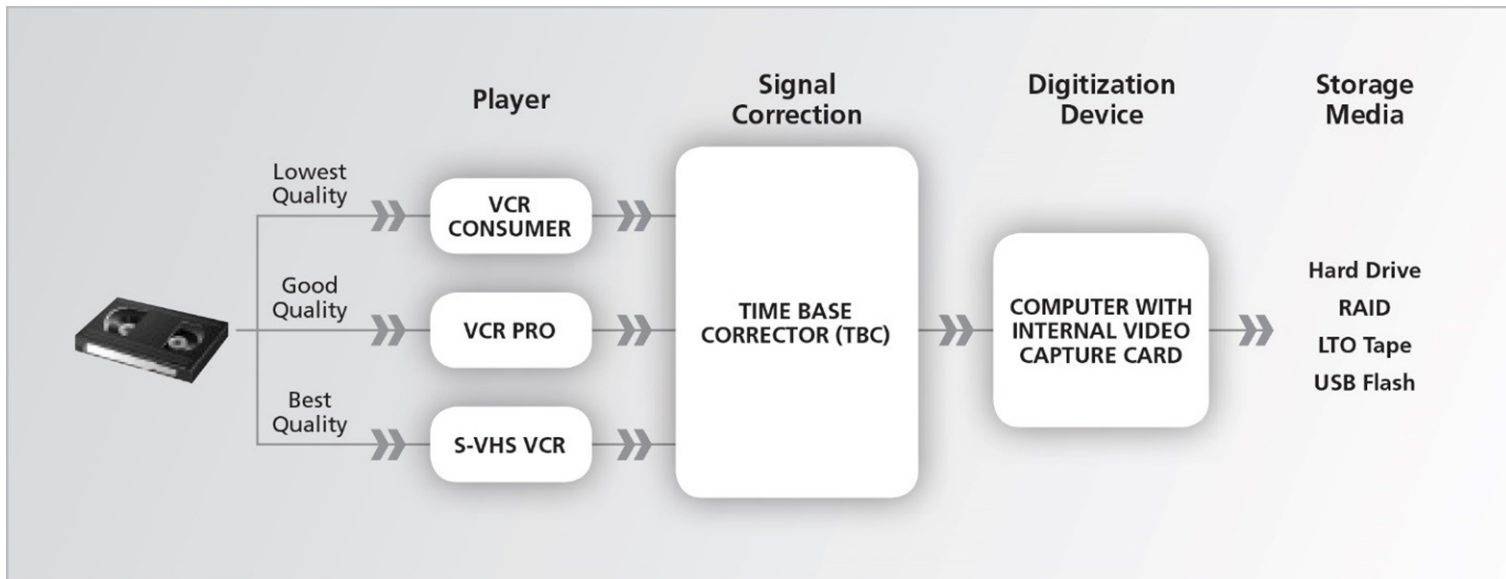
Player

Signal Correction

Digitization Device

Storage Media

Lowest Quality

VCR CONSUMER

Good Quality

VCR PRO

Best Quality

S-VHS VCR

TIME BASE CORRECTOR (TBC)

COMPUTER WITH INTERNAL VIDEO CAPTURE CARD

Hard Drive
RAID
LTO Tape
USB Flash